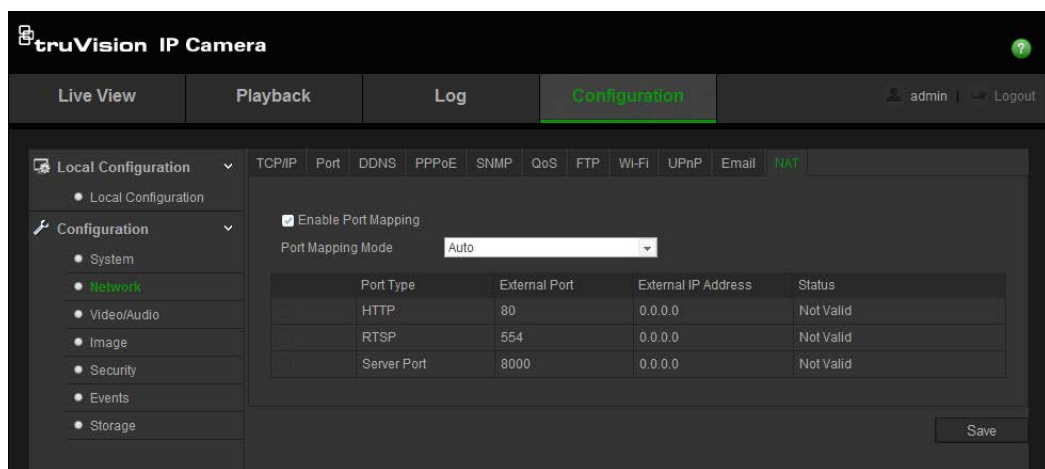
truVision IP Camera

?

Live View
Playback
Log
Configuration
admin | Logout

Local Configuration
• Local Configuration
Configuration
• System
• Network
• Video/Audio
• Image
• Security
• Events
• Storage

TCP/IP Port DDNS PPPoE SNMP QoS FTP Wi-Fi UPnP Email NAT

Enable Port Mapping
Port Mapping Mode Auto

| | Port Type | External Port | External IP Address | Status |
|---|---|---|---|---|
| | HTTP | 80 | 0.0.0.0 | Not Valid |
| | RTSP | 554 | 0.0.0.0 | Not Valid |
| | Server Port | 8000 | 0.0.0.0 | Not Valid |

Save